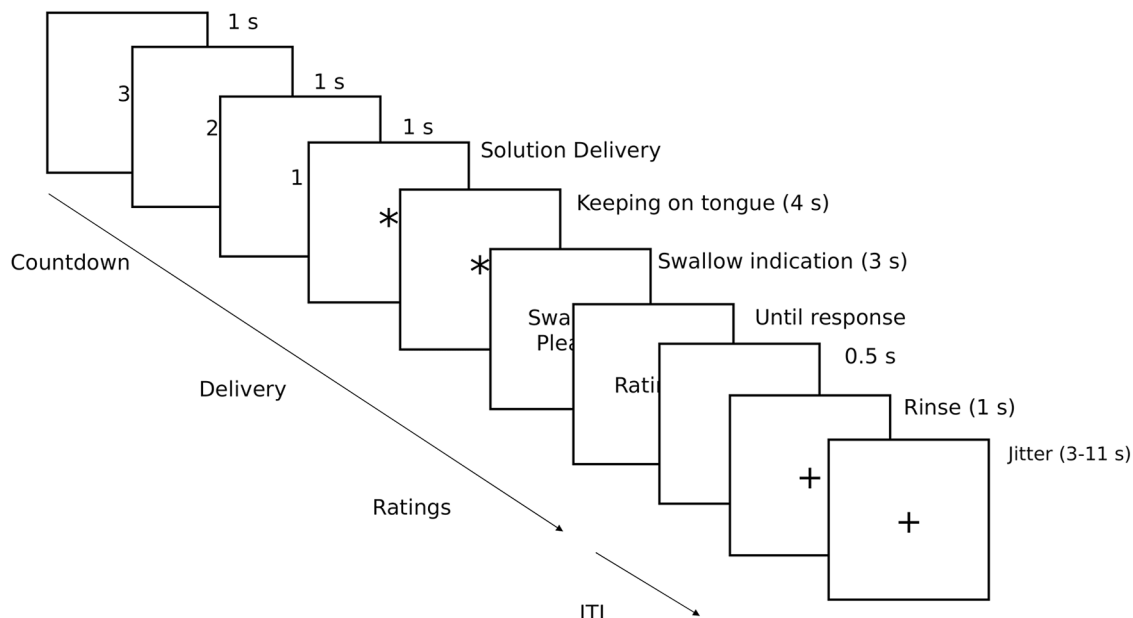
1 s

3

1 s

2

1 s

1

Solution Delivery

*

Keeping on tongue (4 s)

*

Swallow indication (3 s)

Swa
Plea

Until response

Ratin

0.5 s

Rinse (1 s)

+

Jitter (3-11 s)

+

Countdown

Delivery

Ratings

ITI